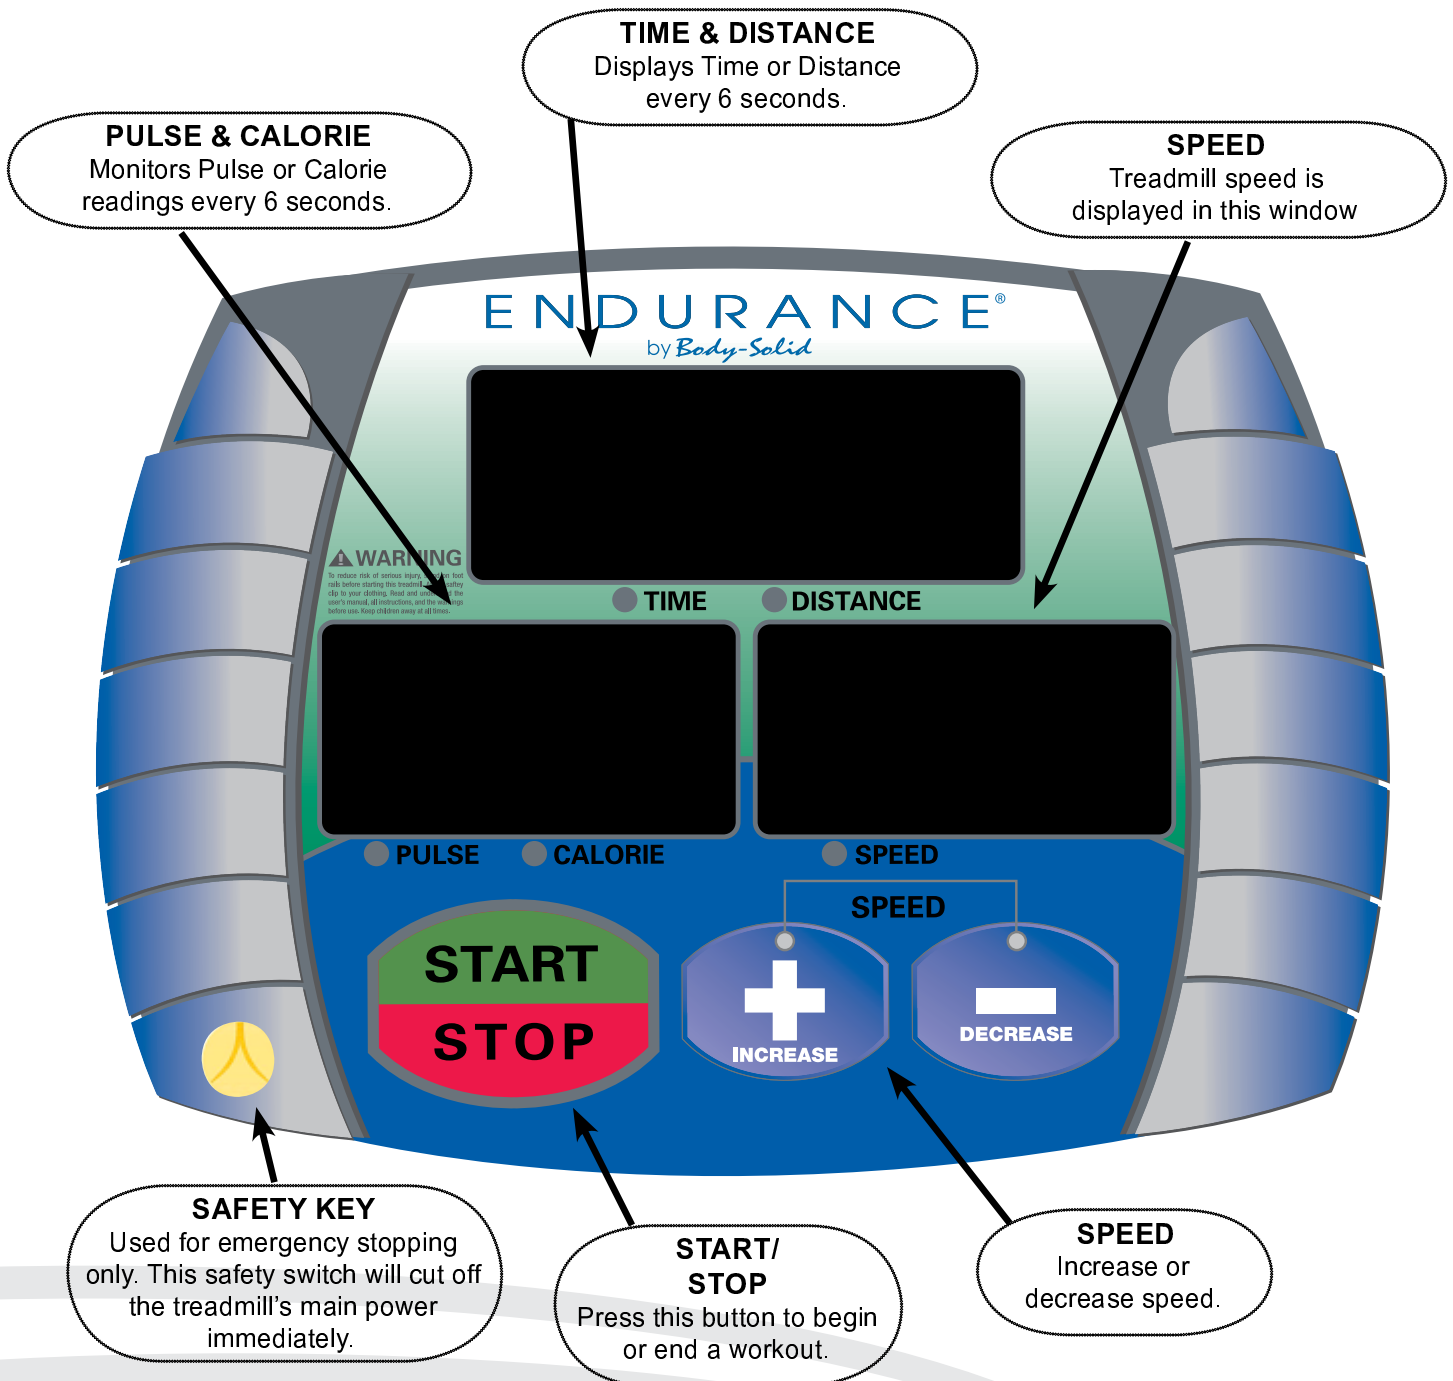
TIME & DISTANCE
Displays Time or Distance every 6 seconds.

PULSE & CALORIE
Monitors Pulse or Calorie readings every 6 seconds.

SPEED
Treadmill speed is displayed in this window

ENDURANCE®
by Body-Solid

WARNING
To reduce risk of serious injury, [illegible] foot rails before starting this treadmill. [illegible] safety clip to your clothing. Read and und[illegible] the user's manual, all instructions, and the warnings before use. Keep children away at all times.

TIME DISTANCE

PULSE CALORIE SPEED

SPEED

START
STOP

INCREASE

DECREASE

SAFETY KEY
Used for emergency stopping only. This safety switch will cut off the treadmill's main power immediately.

START/
STOP
Press this button to begin or end a workout.

SPEED
Increase or decrease speed.